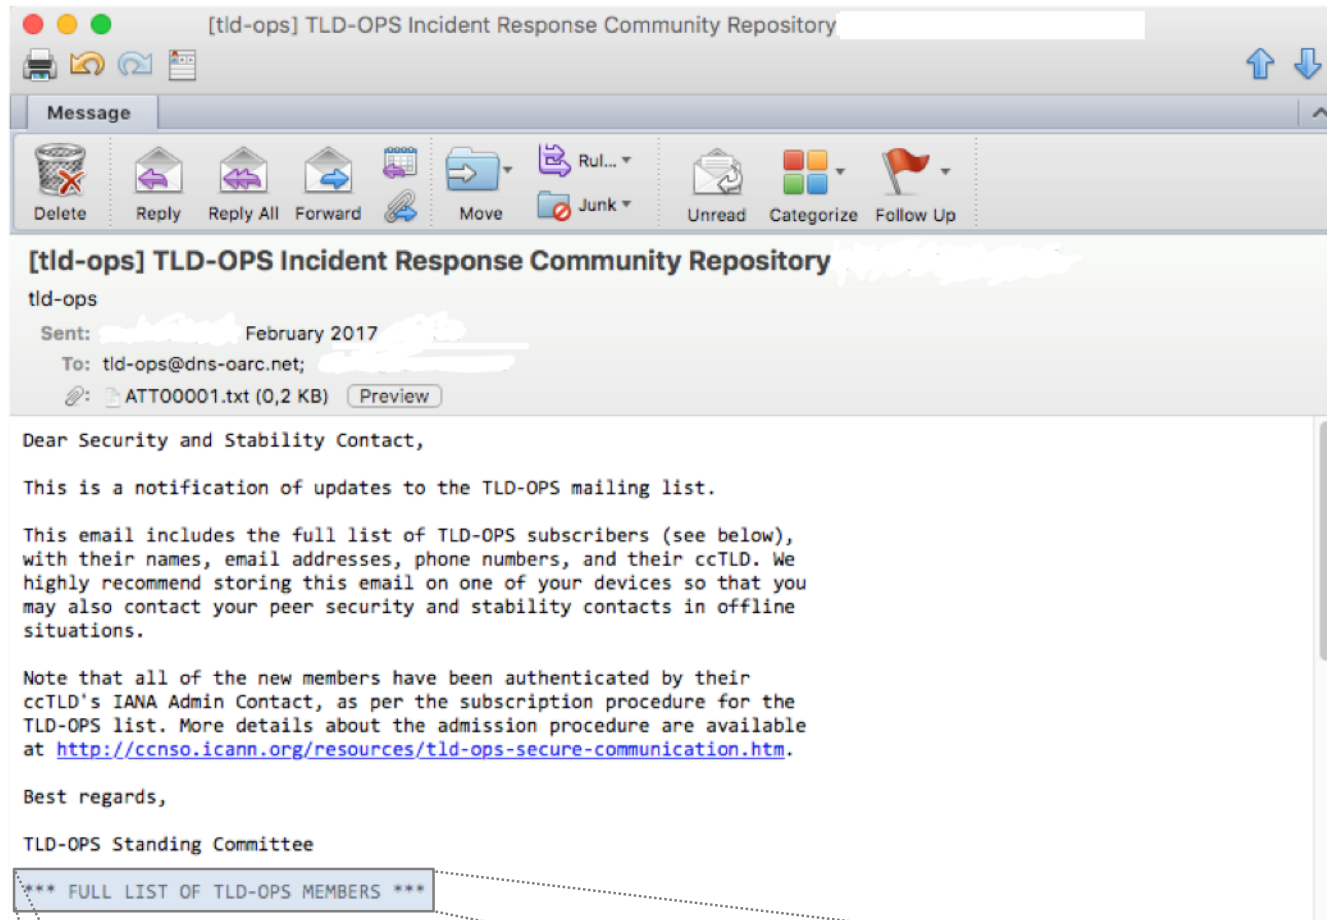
[tld-ops] TLD-OPS Incident Response Community Repository

Message

Delete Reply Reply All Forward Move Rul... Junk Unread Categorize Follow Up

[tld-ops] TLD-OPS Incident Response Community Repository

tld-ops

Sent: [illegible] February 2017

To: tld-ops@dns-oarc.net;

ATT00001.txt (0,2 KB) Preview

Dear Security and Stability Contact,

This is a notification of updates to the TLD-OPS mailing list.

This email includes the full list of TLD-OPS subscribers (see below), with their names, email addresses, phone numbers, and their ccTLD. We highly recommend storing this email on one of your devices so that you may also contact your peer security and stability contacts in offline situations.

Note that all of the new members have been authenticated by their ccTLD's IANA Admin Contact, as per the subscription procedure for the TLD-OPS list. More details about the admission procedure are available at http://ccnso.icann.org/resources/tld-ops-secure-communication.htm.

Best regards,

TLD-OPS Standing Committee

*** FULL LIST OF TLD-OPS MEMBERS ***